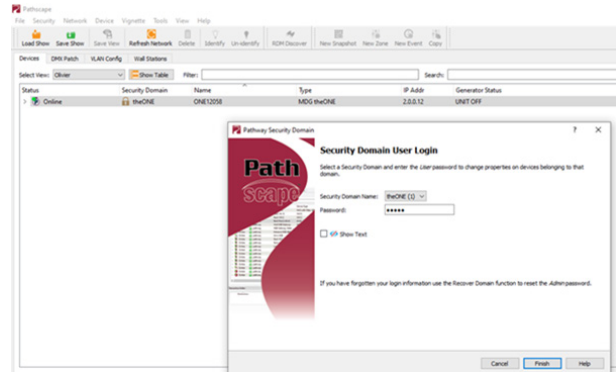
Pathscape

File Security Network Device Vignette Tools View Help

Load Show Save Show Save View Refresh Network Delete Identify Un-identify RDM Discover New Snapshot New Zone New Event Copy

Devices DMX Patch VLAN Config Wall Stations

Select View: Olivier Show Table Filter: Search:

| Status | Security Domain | Name | Type | IP Addr | Generator Status |
|---|---|---|---|---|---|
| Online | theONE | ONE12058 | MDG theONE | 2.0.0.12 | UNIT OFF |

Pathway Security Domain ? ×

Path scape

Security Domain User Login

Select a Security Domain and enter the User password to change properties on devices belonging to that domain.

Security Domain Name: theONE (1)

Password: •••••

Show Text

If you have forgotten your login information use the Recover Domain function to reset the Admin password.

Cancel Finish Help